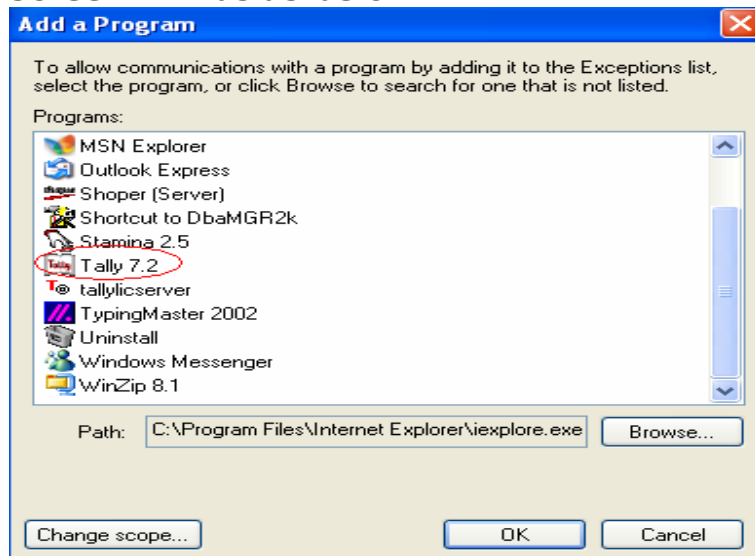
Add a Program

To allow communications with a program by adding it to the Exceptions list, select the program, or click Browse to search for one that is not listed.

Programs:

MSN Explorer
Outlook Express
Shoper (Server)
Shortcut to DbaMGR2k
Stamina 2.5
Tally 7.2
tallylicserver
TypingMaster 2002
Uninstall
Windows Messenger
WinZip 8.1

Path: C:\Program Files\Internet Explorer\iexplore.exe Browse...

Change scope... OK Cancel